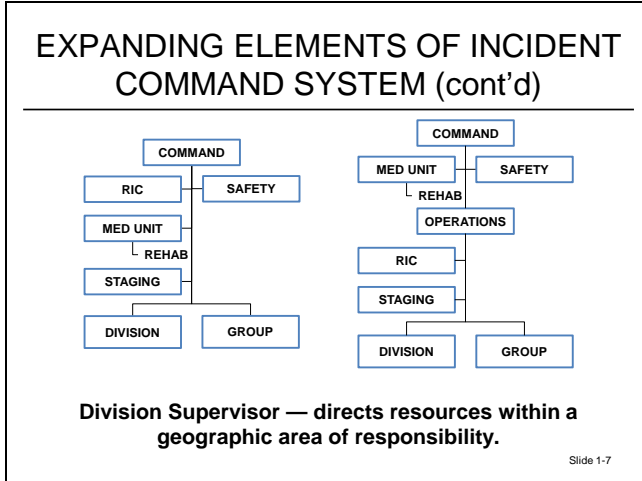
EXPANDING ELEMENTS OF INCIDENT COMMAND SYSTEM (cont'd)

COMMAND
RIC
SAFETY
MED UNIT
REHAB
STAGING
DIVISION
GROUP

COMMAND
MED UNIT
SAFETY
REHAB
OPERATIONS
RIC
STAGING
DIVISION
GROUP

Division Supervisor — directs resources within a geographic area of responsibility.

Slide 1-7